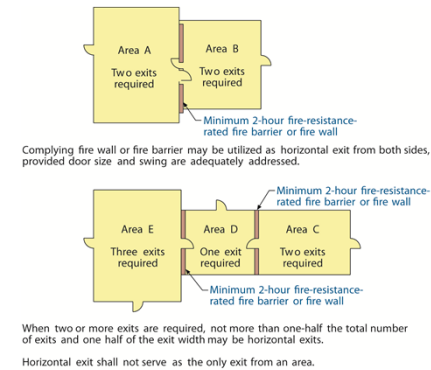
Area A

Two exits required

Area B

Two exits required

Minimum 2-hour fire-resistance-rated fire barrier or fire wall

Complying fire wall or fire barrier may be utilized as horizontal exit from both sides, provided door size and swing are adequately addressed.

Minimum 2-hour fire-resistance-rated fire barrier or fire wall

Area E

Three exits required

Area D

One exit required

Area C

Two exits required

Minimum 2-hour fire-resistance-rated fire barrier or fire wall

When two or more exits are required, not more than one-half the total number of exits and one half of the exit width may be horizontal exits.

Horizontal exit shall not serve as the only exit from an area.